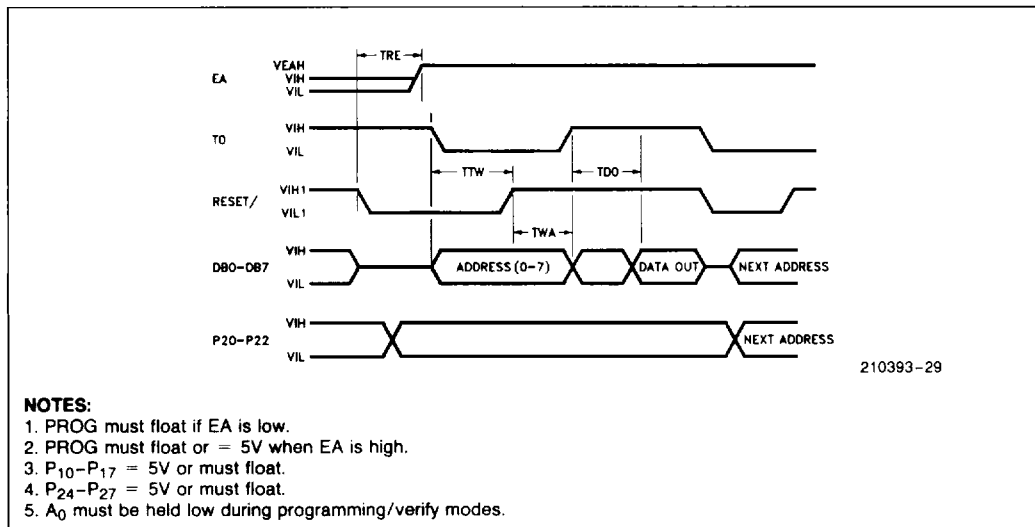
TRE

EA VEAH VIH VIL

T0 VIH VIL

TTW

TDO

RESET/ VIH1 VIL1

TWA

DB0-DB7 VIH VIL

ADDRESS (0-7)

DATA OUT

NEXT ADDRESS

P20-P22 VIH VIL

NEXT ADDRESS

210393-29

**NOTES:**
1. PROG must float if EA is low.
2. PROG must float or = 5V when EA is high.
3. $P_{10}-P_{17}$ = 5V or must float.
4. $P_{24}-P_{27}$ = 5V or must float.
5. $A_0$ must be held low during programming/verify modes.